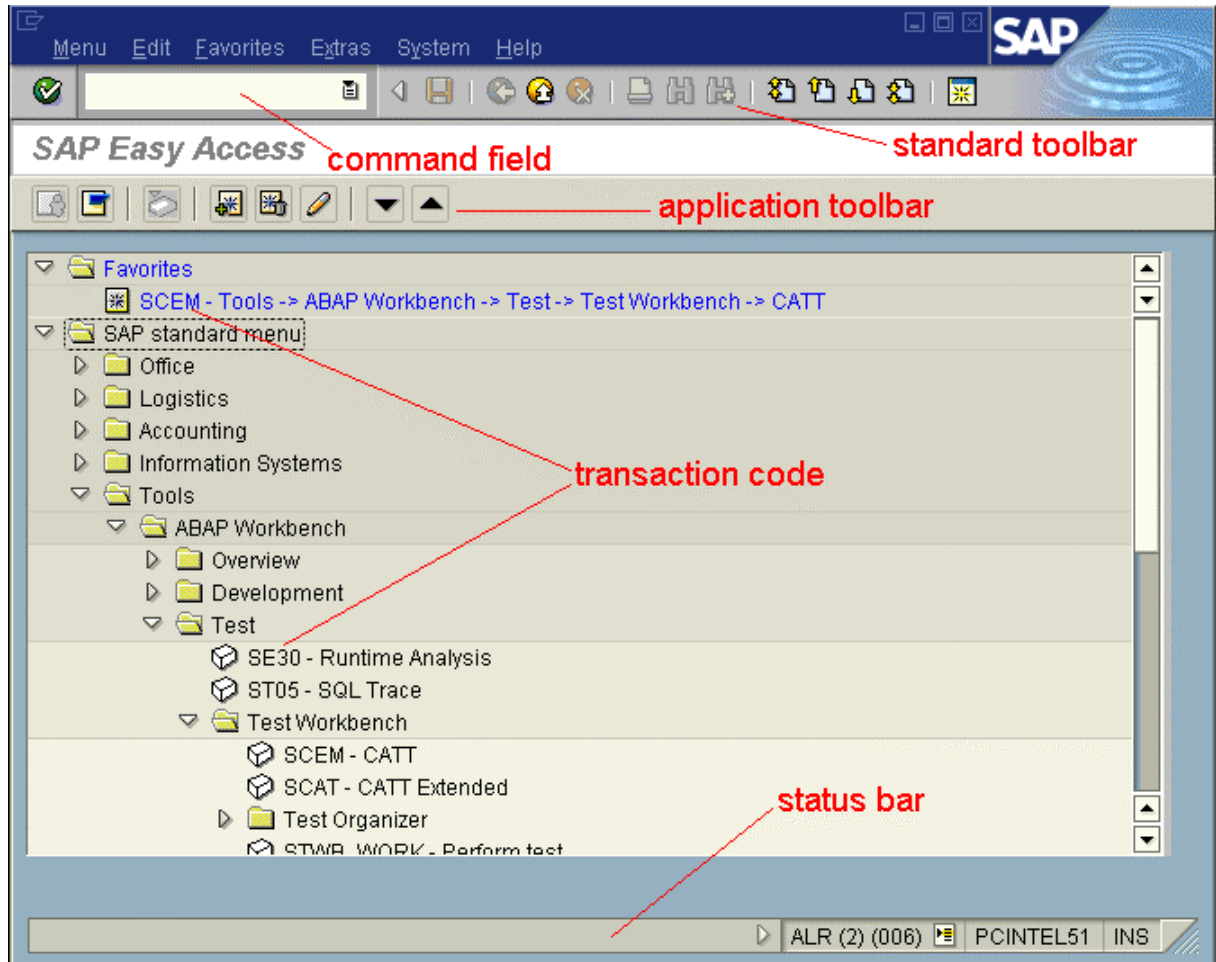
Menu Edit Favorites Extras System Help

SAP

SAP Easy Access

command field

standard toolbar

application toolbar

Favorites

SCEM - Tools -> ABAP Workbench -> Test -> Test Workbench -> CATT

SAP standard menu

Office

Logistics

Accounting

Information Systems

Tools

ABAP Workbench

Overview

Development

Test

SE30 - Runtime Analysis

ST05 - SQL Trace

Test Workbench

SCEM - CATT

SCAT - CATT Extended

Test Organizer

STWB_WORK - Perform test

transaction code

status bar

ALR (2) (006) PCINTEL51 INS